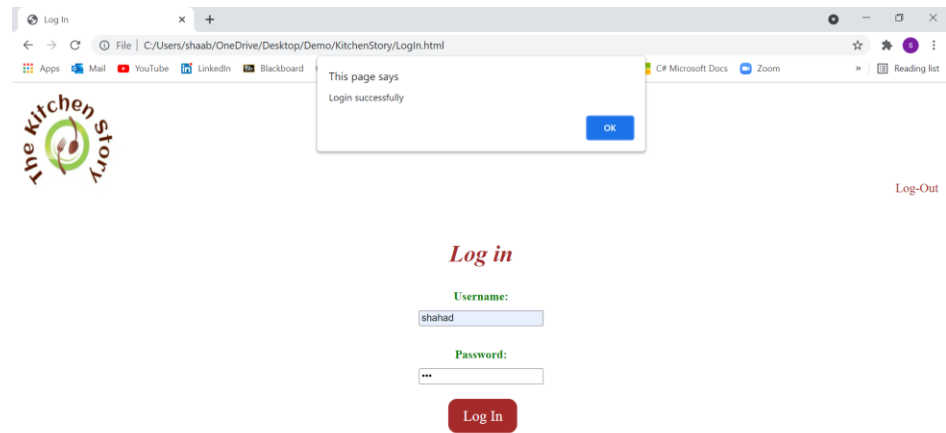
Log In

File | C:/Users/shaab/OneDrive/Desktop/Demo/KitchenStory/LogIn.html

Apps Mail YouTube LinkedIn Blackboard C# Microsoft Docs Zoom » Reading list

This page says
Login successfully
OK

The Kitchen Story

Log-Out

Log in

Username:
shahad

Password:
•••

Log In